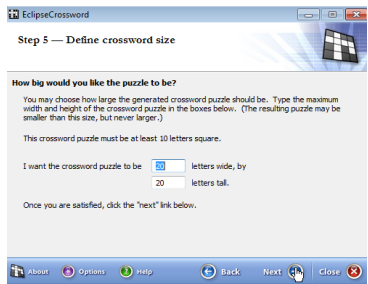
EclipseCrossword

Step 5 — Define crossword size

How big would you like the puzzle to be?

You may choose how large the generated crossword puzzle should be. Type the maximum width and height of the crossword puzzle in the boxes below. (The resulting puzzle may be smaller than this size, but never larger.)

This crossword puzzle must be at least 10 letters square.

I want the crossword puzzle to be 20 letters wide, by

20 letters tall.

Once you are satisfied, click the "next" link below.

About Options Help Back Next Close